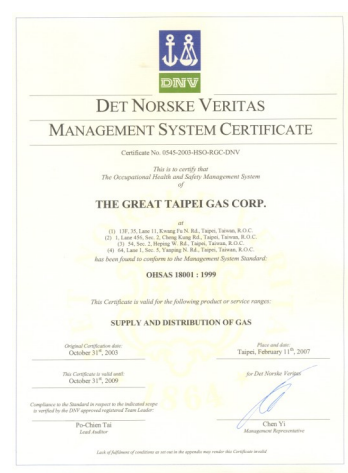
DNV

DET NORSKE VERITAS

MANAGEMENT SYSTEM CERTIFICATE

Certificate No. 0545-2003-HSO-RGC-DNV

This is to certify that
The Occupational Health and Safety Management System
of

THE GREAT TAIPEI GAS CORP.

at
(1) 13F, 35, Lane 11, Kwang Fu N. Rd., Taipei, Taiwan, R.O.C.
(2) 1, Lane 494, Sec. 2, Cheng Kung Rd., Taipei, Taiwan, R.O.C.
(3) 54, Sec. 2, Heping W. Rd., Taipei, Taiwan, R.O.C.
(4) 64, Lane 1, Sec. 5, Yanping N. Rd., Taipei, Taiwan, R.O.C.
has been found to conform to the Management System Standard:

OHSAS 18001 : 1999

This Certificate is valid for the following product or service ranges:

SUPPLY AND DISTRIBUTION OF GAS

Original Certification date:
October 31$^{st}$, 2003

Place and date:
Taipei, February 11$^{th}$, 2007

This Certificate is valid until:
October 31$^{st}$, 2009

for Det Norske Veritas

Compliance to the Standard in respect to the indicated scope is verified by the DNV approved registered Team Leader:

Po-Chien Tsai
Lead Auditor

Chen Yi
Management Representative

Lack of fulfilment of conditions as set out in the appendix may render this Certificate invalid.